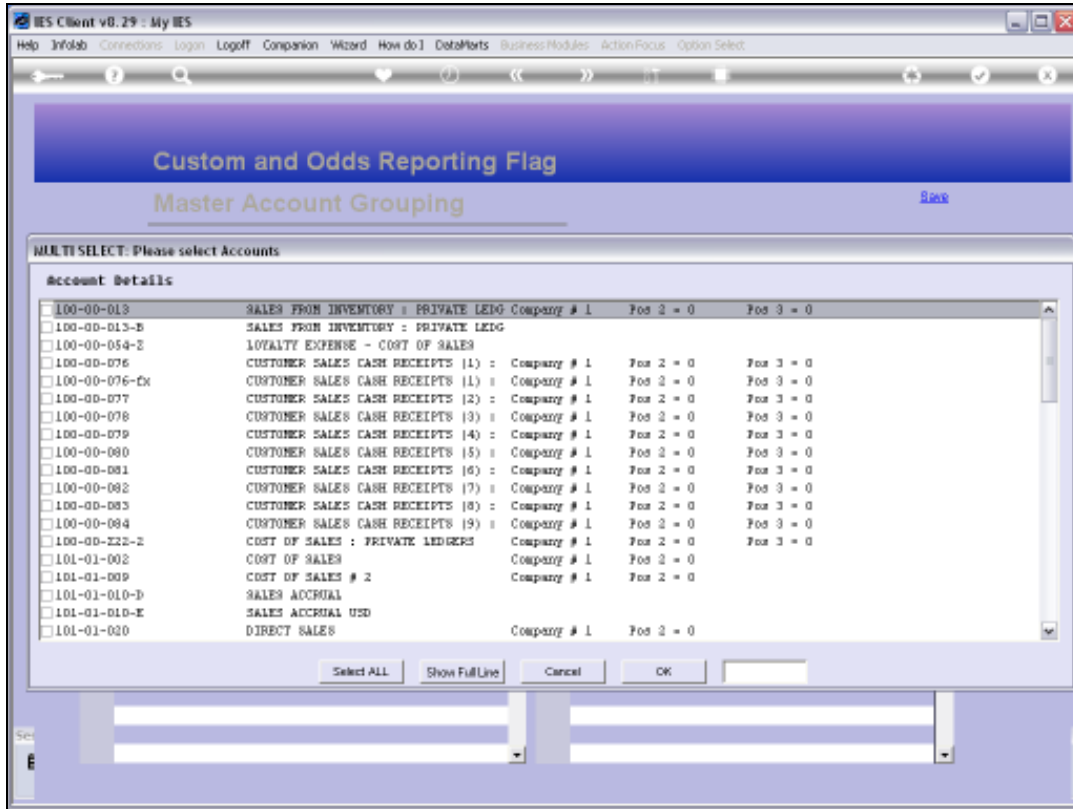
IES Client v8.29 : My IES

Help Infolab Connections Logon Logoff Companion Wizard How do I DataMarts Business Modules Action Focus Option Select

Custom and Odds Reporting Flag

Master Account Grouping

Save

MULTI SELECT: Please select Accounts

Account Details

| | | | | |
|---|---|---|---|---|
| 100-00-013 | SALES FROM INVENTORY : PRIVATE LEDG Company # 1 | Pos 2 = 0 | Pos 3 = 0 |
| 100-00-013-B | SALES FROM INVENTORY : PRIVATE LEDG | | |
| 100-00-054-Z | LOYALTY EXPENSE - COST OF SALES | | |
| 100-00-076 | CUSTOMER SALES CASH RECEIPTS (1) : Company # 1 | Pos 2 = 0 | Pos 3 = 0 |
| 100-00-076-fx | CUSTOMER SALES CASH RECEIPTS (1) : Company # 1 | Pos 2 = 0 | Pos 3 = 0 |
| 100-00-077 | CUSTOMER SALES CASH RECEIPTS (2) : Company # 1 | Pos 2 = 0 | Pos 3 = 0 |
| 100-00-078 | CUSTOMER SALES CASH RECEIPTS (3) : Company # 1 | Pos 2 = 0 | Pos 3 = 0 |
| 100-00-079 | CUSTOMER SALES CASH RECEIPTS (4) : Company # 1 | Pos 2 = 0 | Pos 3 = 0 |
| 100-00-080 | CUSTOMER SALES CASH RECEIPTS (5) : Company # 1 | Pos 2 = 0 | Pos 3 = 0 |
| 100-00-081 | CUSTOMER SALES CASH RECEIPTS (6) : Company # 1 | Pos 2 = 0 | Pos 3 = 0 |
| 100-00-082 | CUSTOMER SALES CASH RECEIPTS (7) : Company # 1 | Pos 2 = 0 | Pos 3 = 0 |
| 100-00-083 | CUSTOMER SALES CASH RECEIPTS (8) : Company # 1 | Pos 2 = 0 | Pos 3 = 0 |
| 100-00-084 | CUSTOMER SALES CASH RECEIPTS (9) : Company # 1 | Pos 2 = 0 | Pos 3 = 0 |
| 100-00-Z22-Z | COST OF SALES : PRIVATE LEDGERS Company # 1 | Pos 2 = 0 | Pos 3 = 0 |
| 101-01-002 | COST OF SALES Company # 1 | Pos 2 = 0 | |
| 101-01-009 | COST OF SALES # 2 Company # 1 | Pos 2 = 0 | |
| 101-01-010-D | SALES ACCRUAL | | |
| 101-01-010-E | SALES ACCRUAL USD | | |
| 101-01-020 | DIRECT SALES Company # 1 | Pos 2 = 0 | |

Select ALL Show Full Line Cancel OK